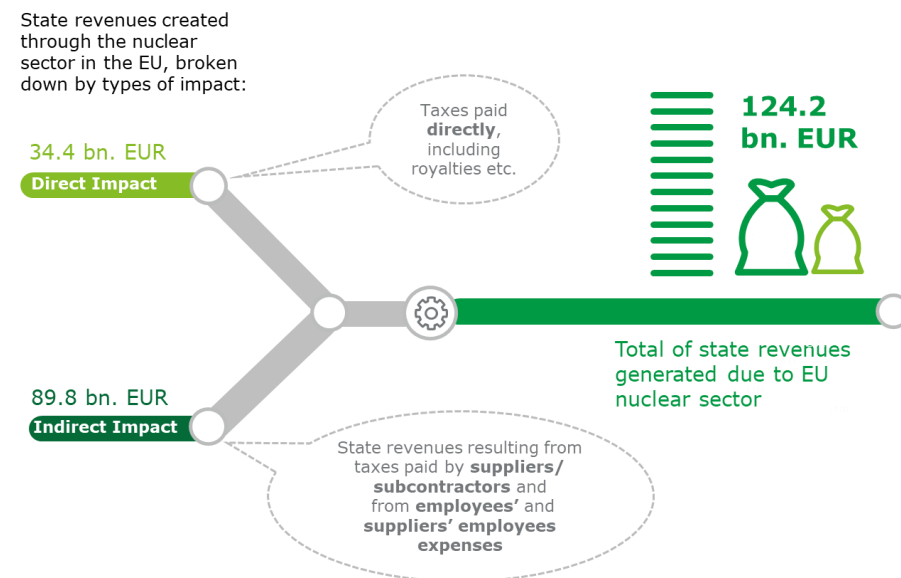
State revenues created through the nuclear sector in the EU, broken down by types of impact:

Taxes paid **directly**, including royalties etc.

34.4 bn. EUR

Direct Impact

124.2 bn. EUR

Total of state revenues generated due to EU nuclear sector

89.8 bn. EUR

Indirect Impact

State revenues resulting from taxes paid by **suppliers/ subcontractors** and from **employees'** and **suppliers' employees expenses**